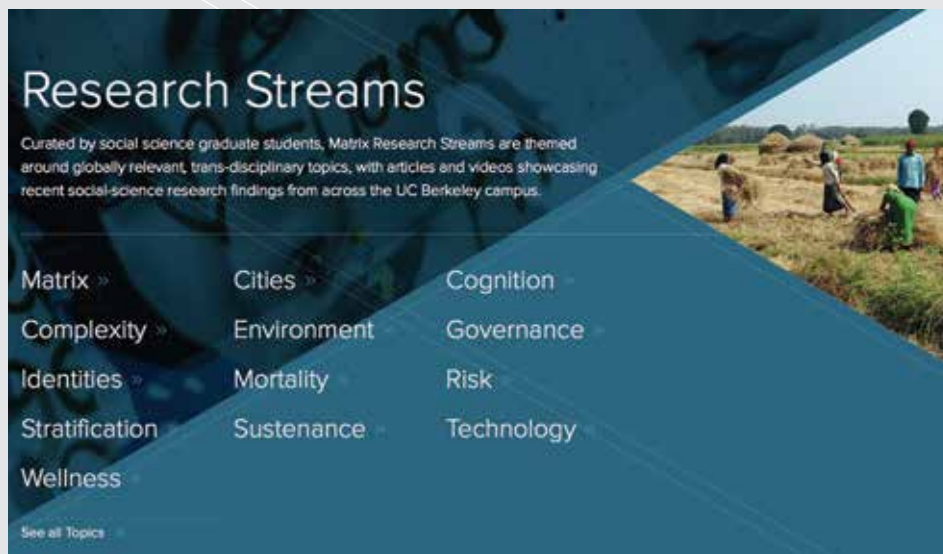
Research Streams

Curated by social science graduate students, Matrix Research Streams are themed around globally relevant, trans-disciplinary topics, with articles and videos showcasing recent social-science research findings from across the UC Berkeley campus.

Matrix »
Cities »
Cognition »
Complexity »
Environment »
Governance »
Identities »
Mortality »
Risk »
Stratification »
Sustenance »
Technology »
Wellness »

See all Topics »